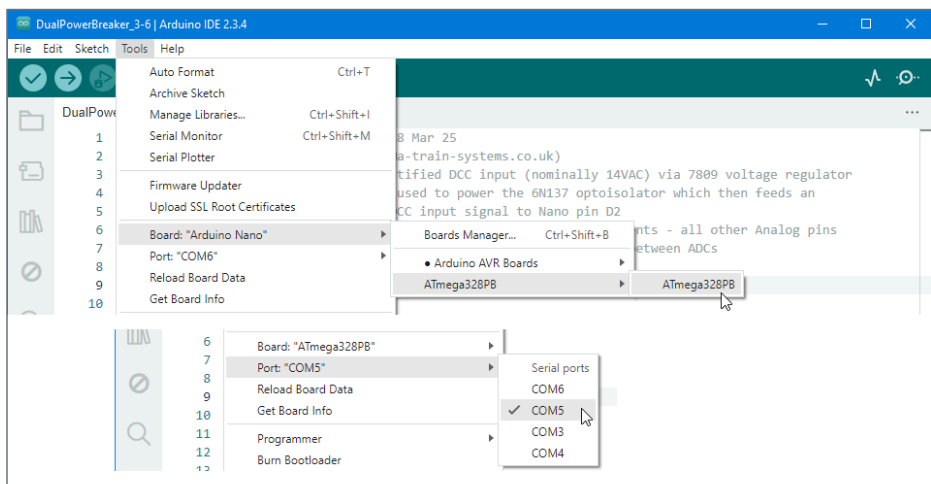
DualPowerBreaker_3-6 | Arduino IDE 2.3.4

File Edit Sketch Tools Help

DualPower

Auto Format Ctrl+T
Archive Sketch
Manage Libraries... Ctrl+Shift+I
Serial Monitor Ctrl+Shift+M
Serial Plotter
Firmware Updater
Upload SSL Root Certificates
Board: "Arduino Nano"
Port: "COM6"
Reload Board Data
Get Board Info

Boards Manager... Ctrl+Shift+B
● Arduino AVR Boards
ATmega328PB

ATmega328PB

1 8 Mar 25
2 a-train-systems.co.uk)
3 tified DCC input (nominally 14VAC) via 7809 voltage regulator
4 used to power the 6N137 optoisolator which then feeds an
5 CC input signal to Nano pin D2
6 nts - all other Analog pins
7 etween ADCs
8
9
10

6 Board: "ATmega328PB"
7 Port: "COM5"
8 Reload Board Data
9 Get Board Info
10
11 Programmer
12 Burn Bootloader
13

Serial ports
COM6
✓ COM5
COM3
COM4